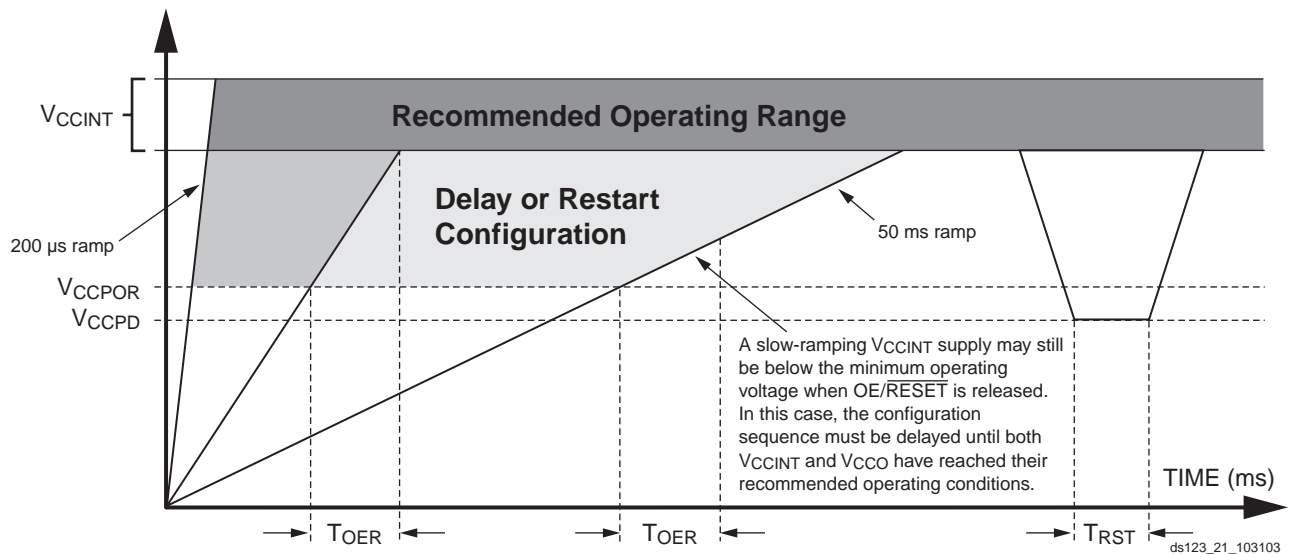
$V_{CCINT}$

Recommended Operating Range

Delay or Restart Configuration

200 µs ramp

50 ms ramp

$V_{CCPOR}$

$V_{CCPD}$

A slow-ramping $V_{CCINT}$ supply may still be below the minimum operating voltage when OE/$\overline{RESET}$ is released. In this case, the configuration sequence must be delayed until both $V_{CCINT}$ and $V_{CCO}$ have reached their recommended operating conditions.

TIME (ms)

$T_{OER}$

$T_{OER}$

$T_{RST}$

ds123_21_103103